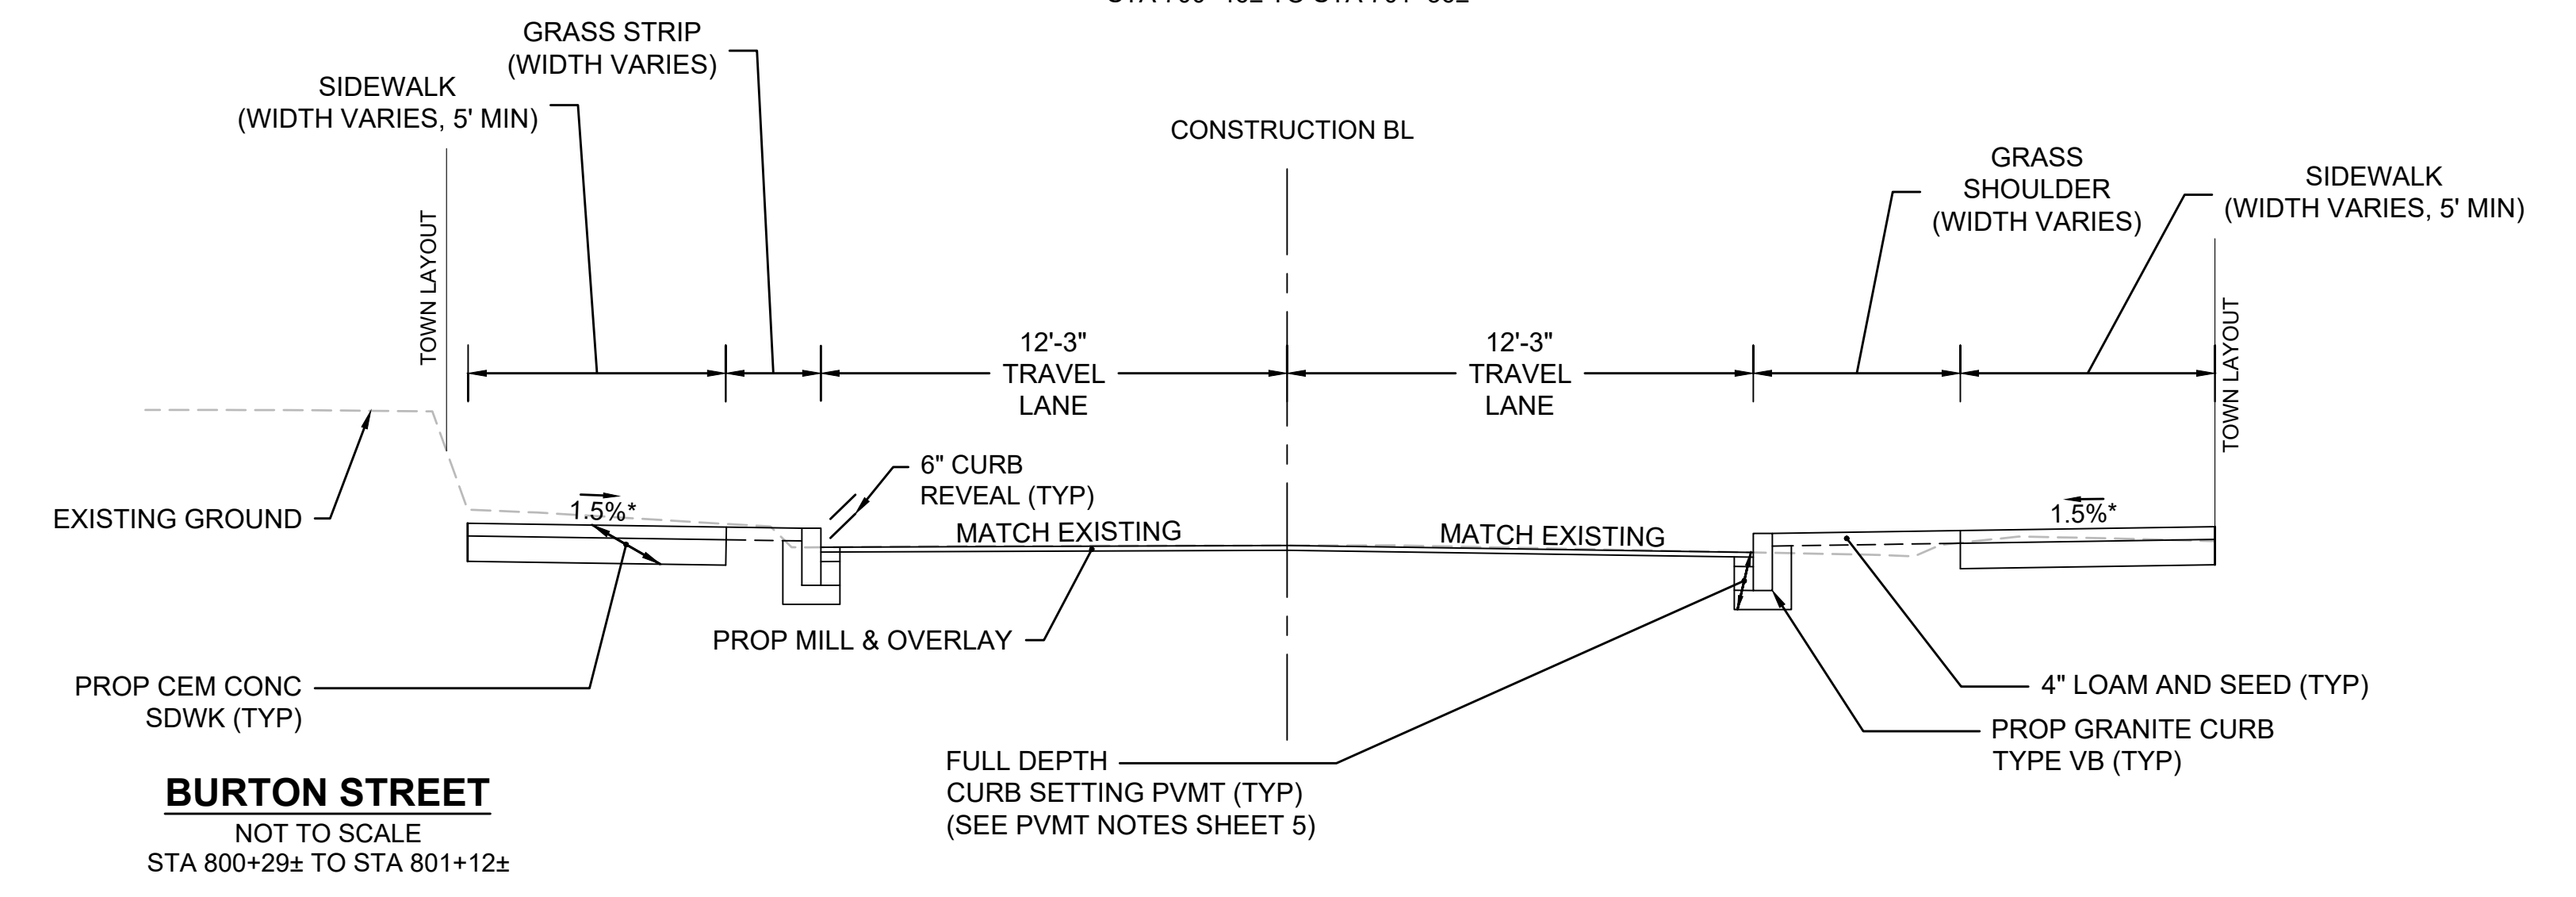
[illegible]

GRASS STRIP (WIDTH VARIES)

SIDEWALK (WIDTH VARIES, 5' MIN)

TOWN LAYOUT

CONSTRUCTION BL

GRASS SHOULDER (WIDTH VARIES)

SIDEWALK (WIDTH VARIES, 5' MIN)

TOWN LAYOUT

12'-3" TRAVEL LANE

12'-3" TRAVEL LANE

EXISTING GROUND

1.5%*

6" CURB REVEAL (TYP)

MATCH EXISTING

MATCH EXISTING

1.5%*

PROP MILL & OVERLAY

PROP CEM CONC SDWK (TYP)

4" LOAM AND SEED (TYP)

PROP GRANITE CURB TYPE VB (TYP)

FULL DEPTH CURB SETTING PVMT (TYP) (SEE PVMT NOTES SHEET 5)

BURTON STREET
NOT TO SCALE
STA 800+29± TO STA 801+12±